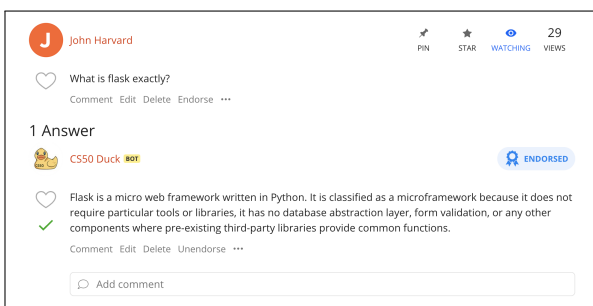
J John Harvard

PIN STAR WATCHING 29 VIEWS

What is flask exactly?

Comment Edit Delete Endorse •••

1 Answer

CS50 Duck BOT

ENDORSED

Flask is a micro web framework written in Python. It is classified as a microframework because it does not require particular tools or libraries, it has no database abstraction layer, form validation, or any other components where pre-existing third-party libraries provide common functions.

Comment Edit Delete Unendorse •••

Add comment